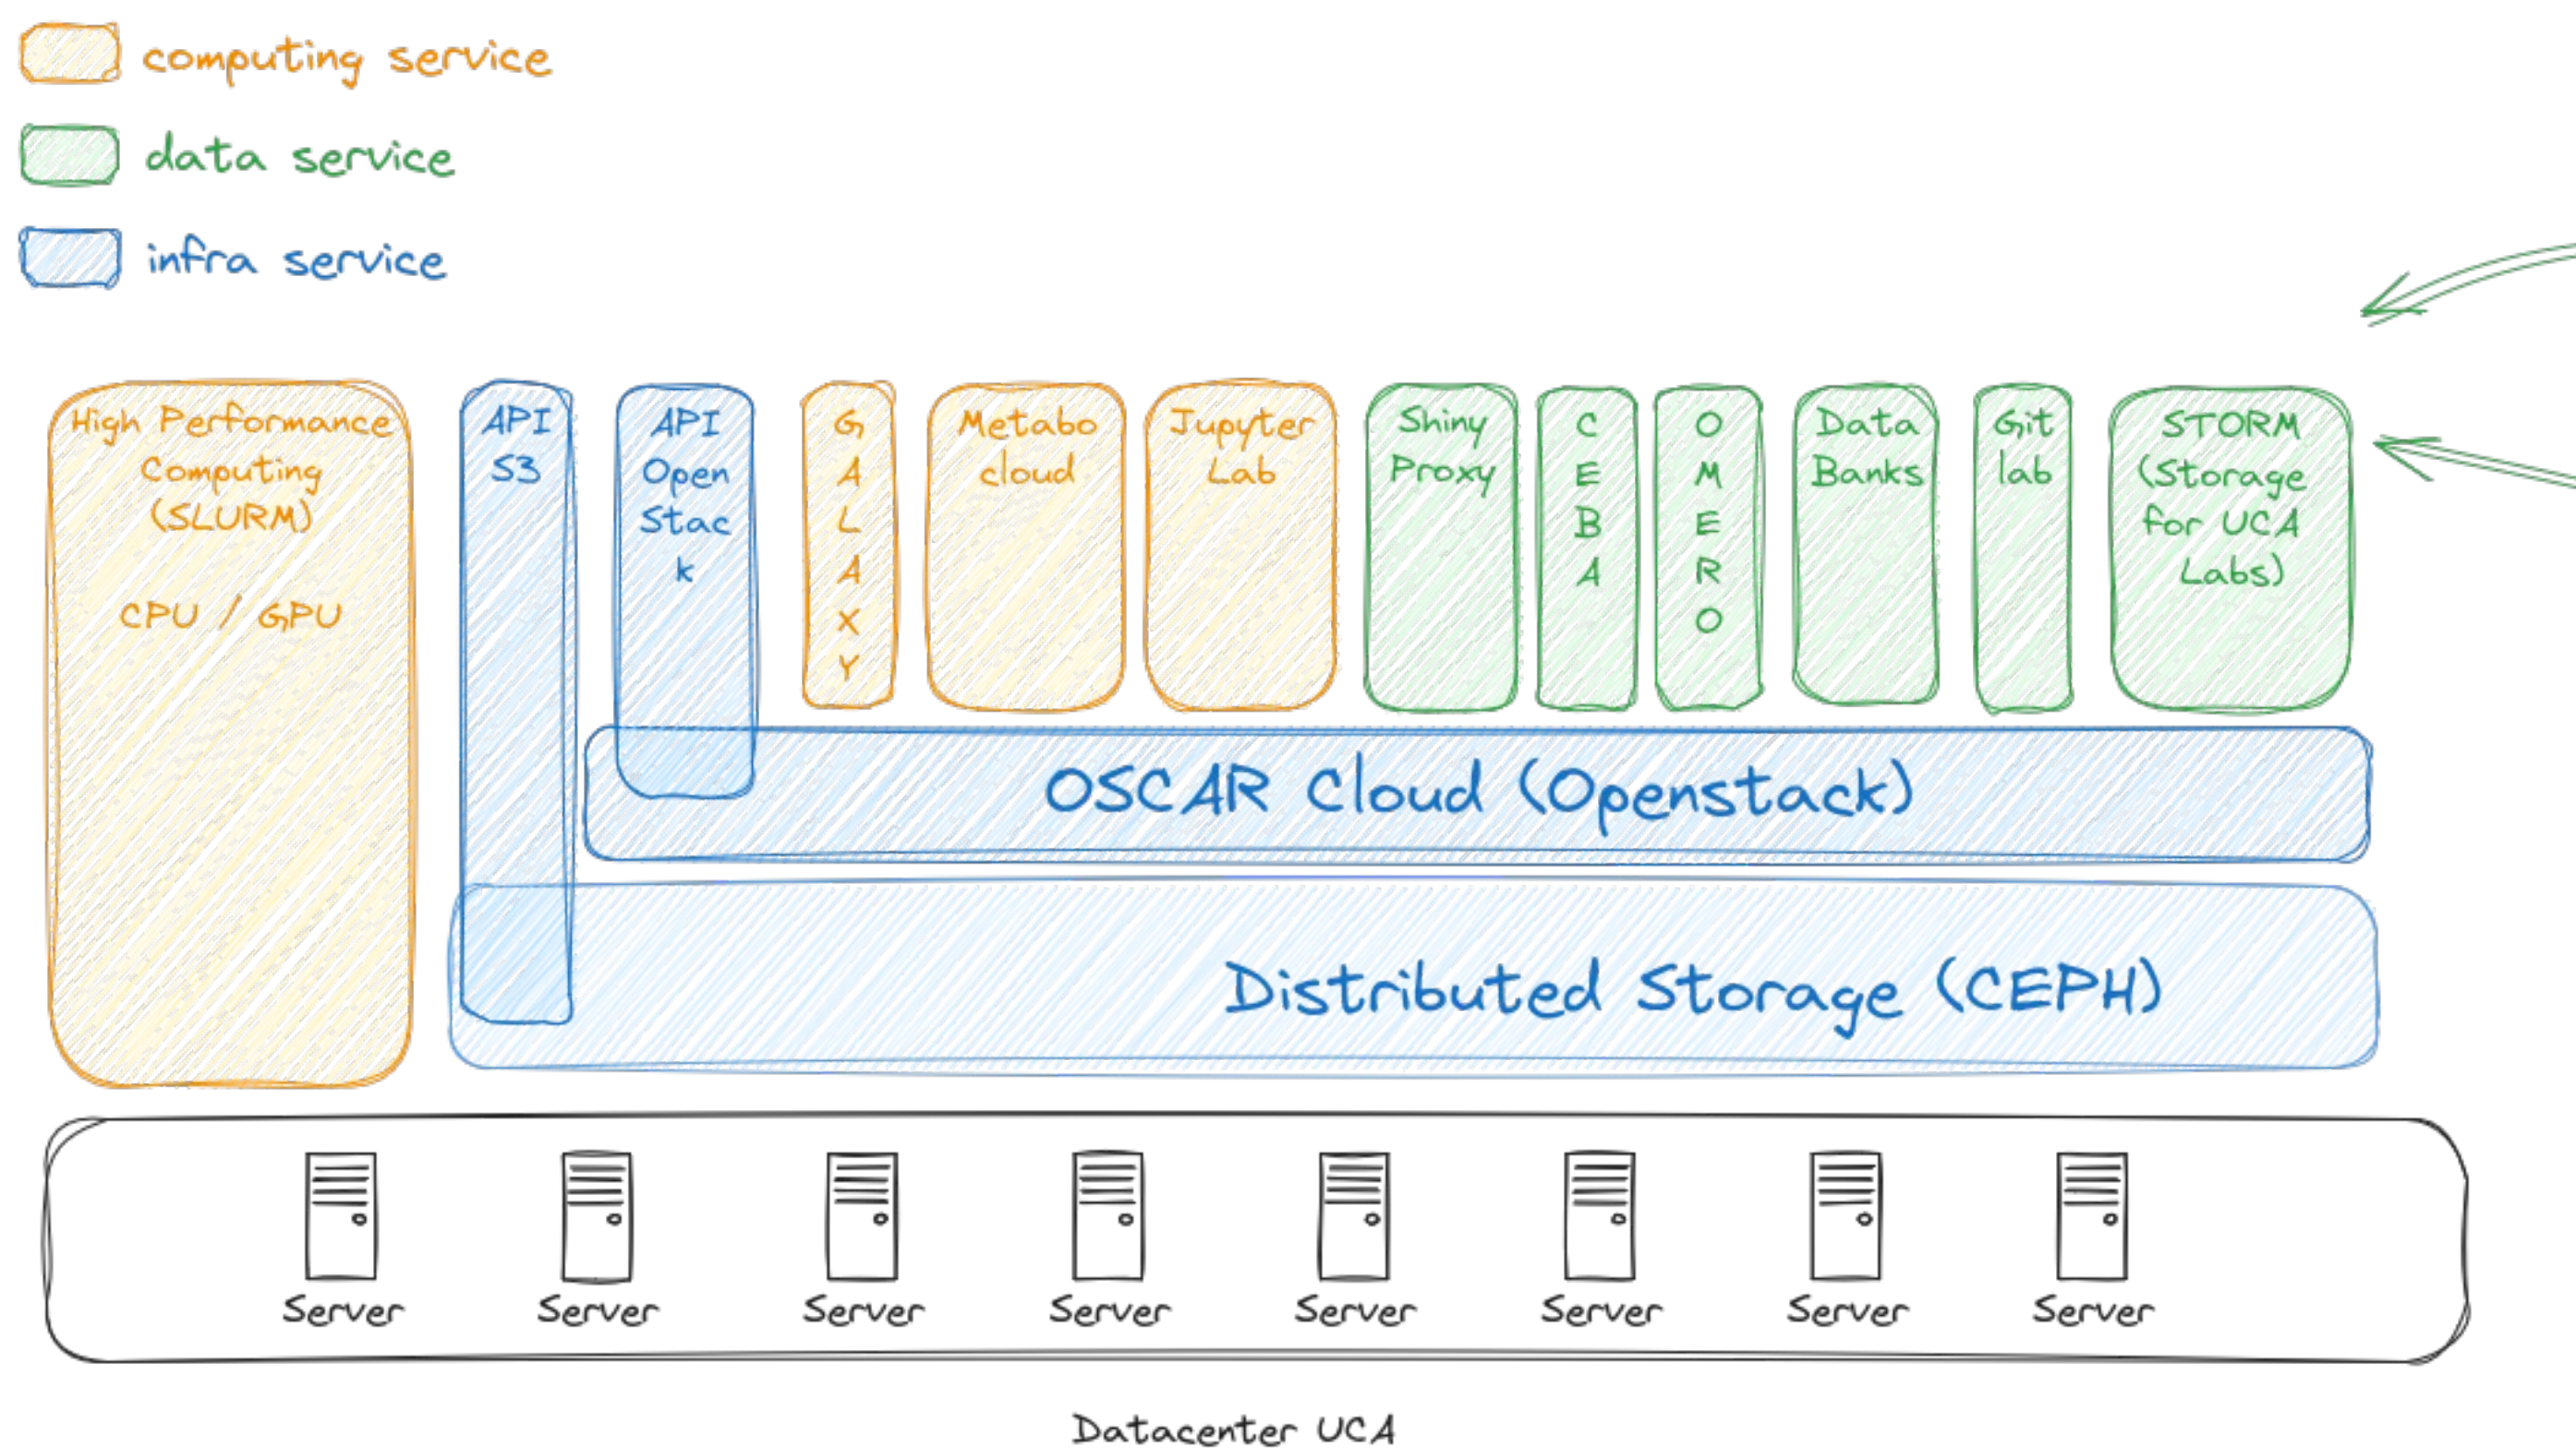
computing service

data service

infra service

High Performance Computing (SLURM)

CPU / GPU

API S3

API Open Stac k

G A L A X Y

Metabo cloud

Jupyter Lab

Shiny Proxy

C E B A

O M E R O

Data Banks

Git lab

STORM (Storage for UCA Labs)

OSCAR Cloud (Openstack)

Distributed Storage (CEPH)

Server Server Server Server Server Server Server Server

Datacenter UCA